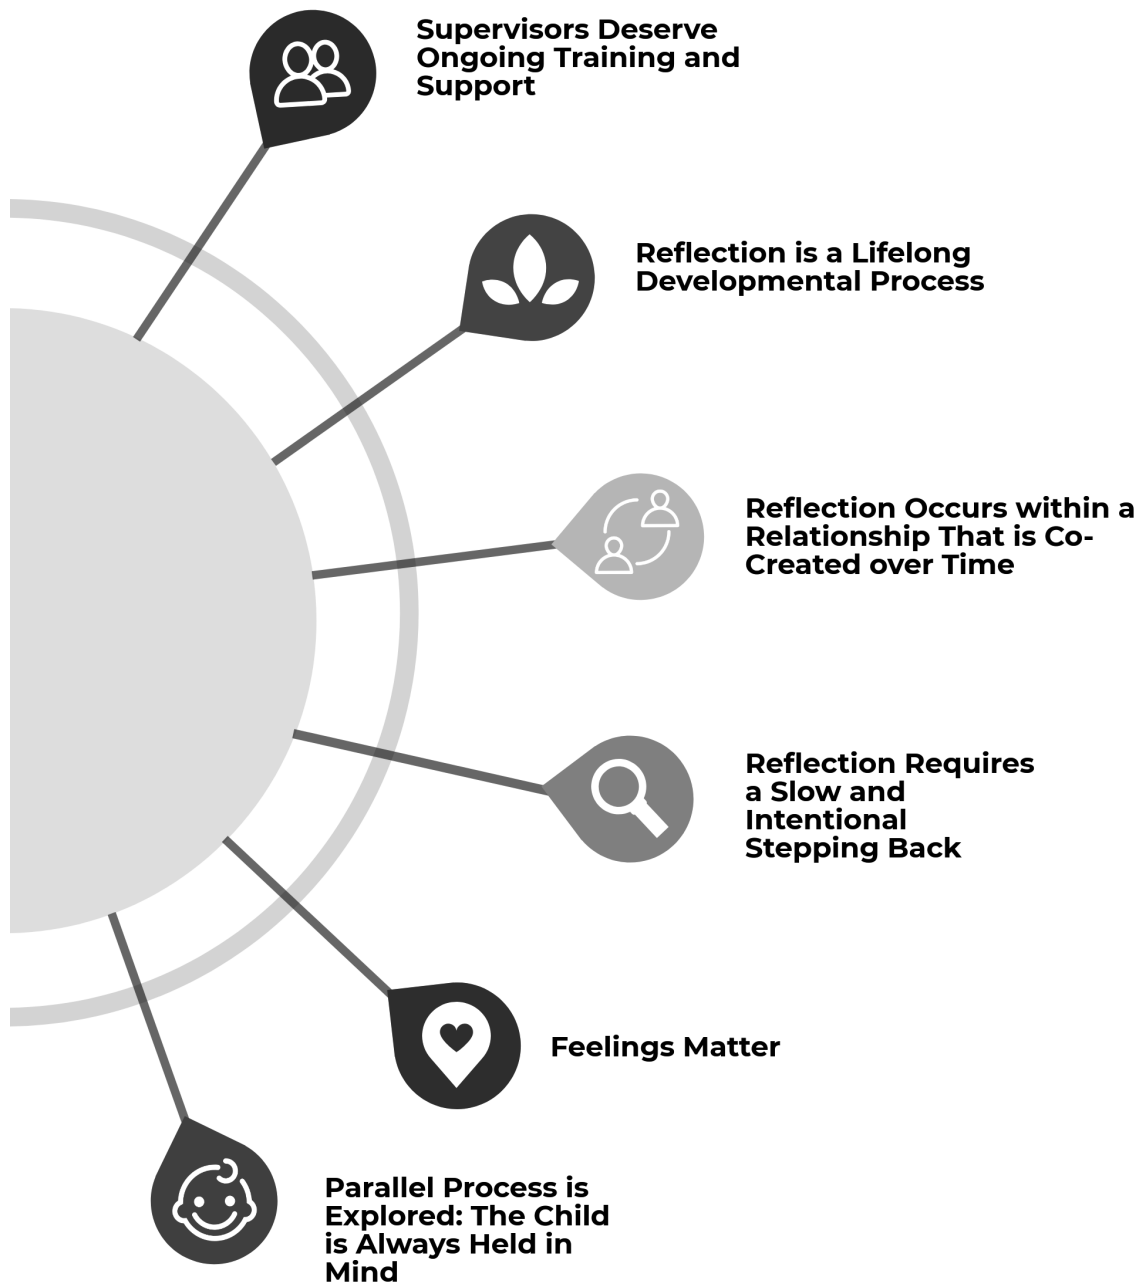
Supervisors Deserve Ongoing Training and Support

Reflection is a Lifelong Developmental Process

Reflection Occurs within a Relationship That is Co-Created over Time

Reflection Requires a Slow and Intentional Stepping Back

Feelings Matter

Parallel Process is Explored: The Child is Always Held in Mind